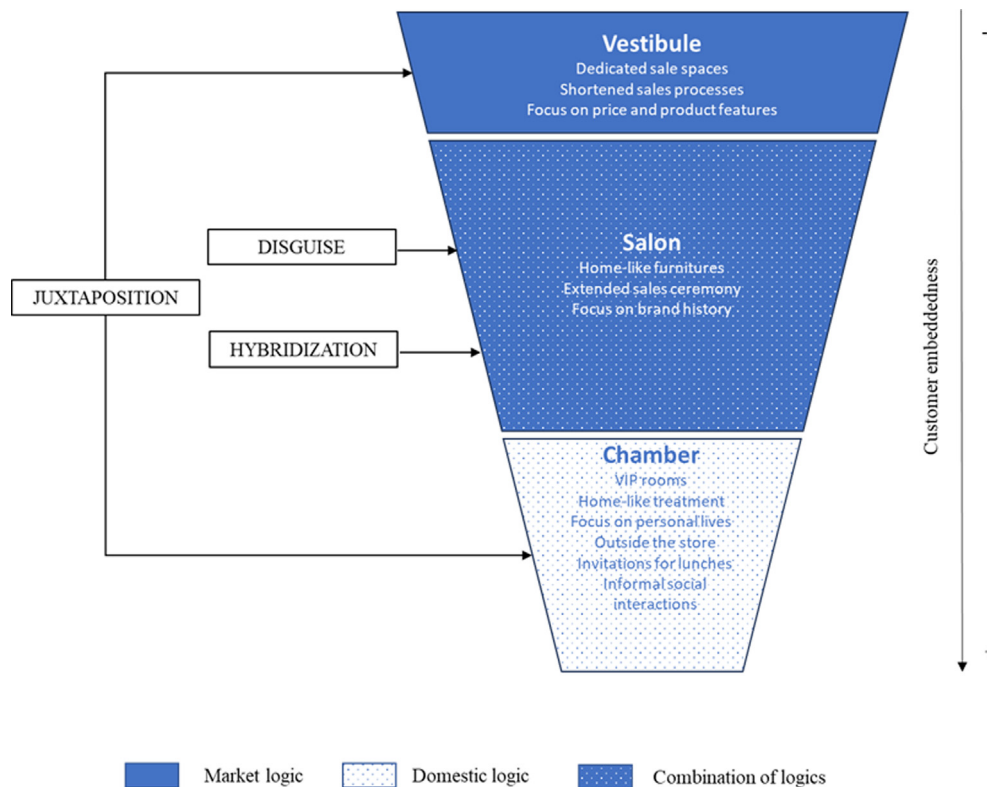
Vestibule
Dedicated sale spaces
Shortened sales processes
Focus on price and product features

DISGUISE

JUXTAPOSITION

Salon
Home-like furnitures
Extended sales ceremony
Focus on brand history

HYBRIDIZATION

Chamber
VIP rooms
Home-like treatment
Focus on personal lives
Outside the store
Invitations for lunches
Informal social interactions

Customer embeddedness

-

+

Market logic
Domestic logic
Combination of logics